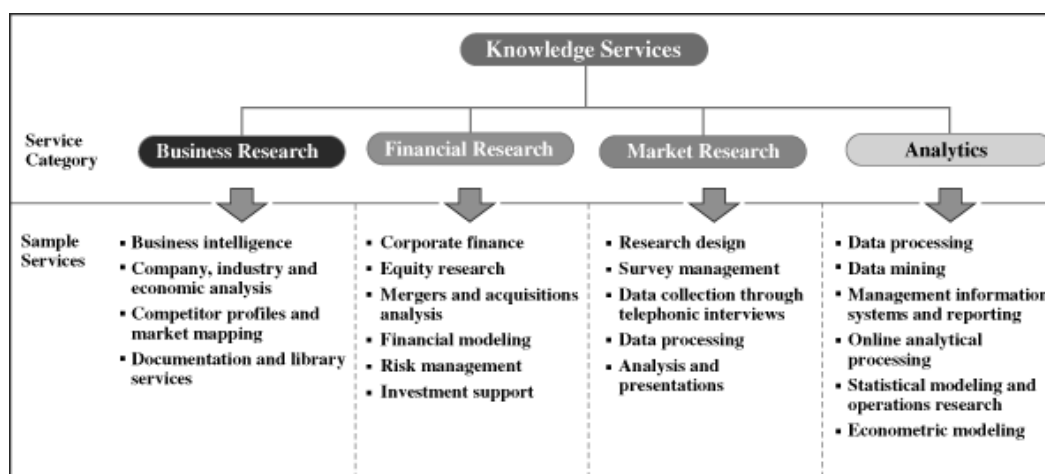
Knowledge Services

Service Category

Business Research

Financial Research

Market Research

Analytics

Sample Services

• Business intelligence
• Company, industry and economic analysis
• Competitor profiles and market mapping
• Documentation and library services

• Corporate finance
• Equity research
• Mergers and acquisitions analysis
• Financial modeling
• Risk management
• Investment support

• Research design
• Survey management
• Data collection through telephonic interviews
• Data processing
• Analysis and presentations

• Data processing
• Data mining
• Management information systems and reporting
• Online analytical processing
• Statistical modeling and operations research
• Econometric modeling